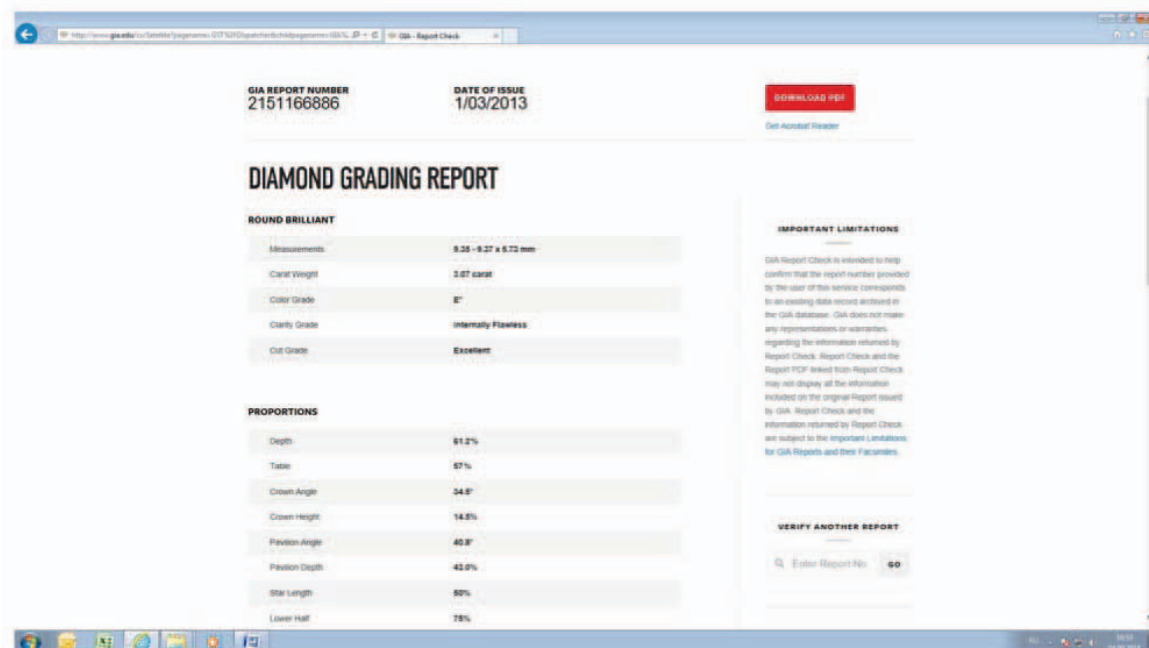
http://www.gia.edu/cs/Satellite?pagename=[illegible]
GIA - Report Check

GIA REPORT NUMBER
2151166886

DATE OF ISSUE
1/03/2013

DOWNLOAD PDF

Get Acrobat Reader

DIAMOND GRADING REPORT

ROUND BRILLIANT

| | |
|---|---|
| Measurements | 9.35 - 9.37 x 5.73 mm |
| Carat Weight | 3.07 carat |
| Color Grade | E* |
| Clarity Grade | Internally Flawless |
| Cut Grade | Excellent |

PROPORTIONS

| | |
|---|---|
| Depth | 61.2% |
| Table | 57% |
| Crown Angle | 34.5° |
| Crown Height | 14.5% |
| Pavilion Angle | 40.8° |
| Pavilion Depth | 43.0% |
| Star Length | 50% |
| Lower Half | 75% |

IMPORTANT LIMITATIONS

GIA Report Check is intended to help confirm that the report number provided by the user of this service corresponds to an existing data record archived in the GIA database. GIA does not make any representations or warranties regarding the information returned by Report Check. Report Check and the Report PDF linked from Report Check may not display all the information included on the original Report issued by GIA. Report Check and the information returned by Report Check are subject to the Important Limitations for GIA Reports and their Facsimiles.

VERIFY ANOTHER REPORT

Enter Report No. GO